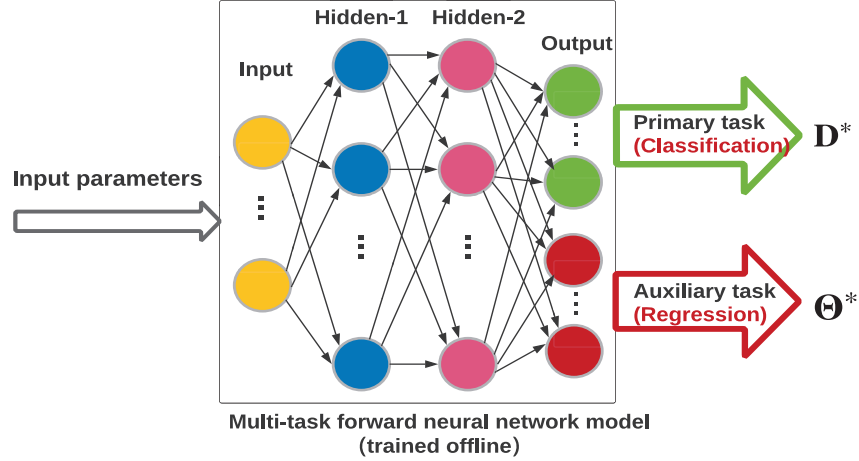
Hidden-1 Hidden-2

Output

Input

Input parameters

Primary task
(Classification)

$\mathbf{D}^*$

Auxiliary task
(Regression)

$\mathbf{\Theta}^*$

Multi-task forward neural network model
(trained offline)